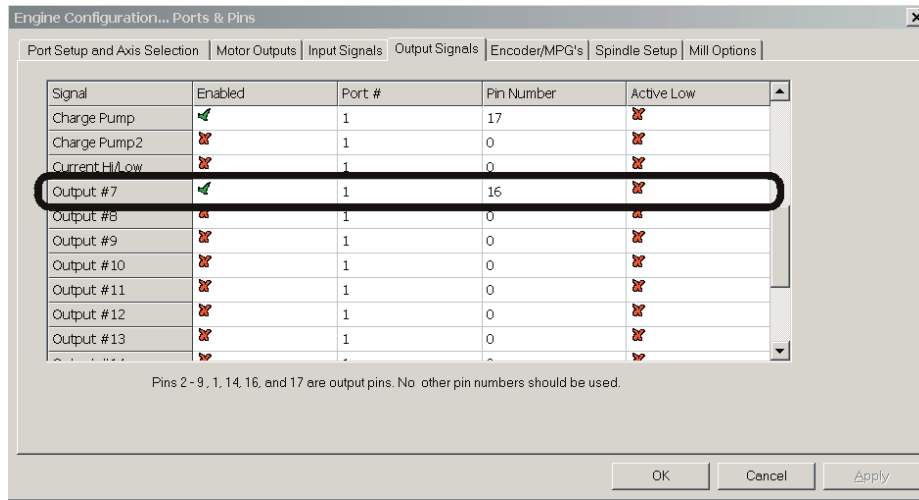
Engine Configuration... Ports & Pins

Port Setup and Axis Selection | Motor Outputs | Input Signals | Output Signals | Encoder/MPG's | Spindle Setup | Mill Options

| Signal | Enabled | Port # | Pin Number | Active Low |
|---|---|---|---|---|
| Charge Pump | ✓ | 1 | 17 | ✗ |
| Charge Pump2 | ✗ | 1 | 0 | ✗ |
| Current Hi/Low | ✗ | 1 | 0 | ✗ |
| Output #7 | ✓ | 1 | 16 | ✗ |
| Output #8 | ✗ | 1 | 0 | ✗ |
| Output #9 | ✗ | 1 | 0 | ✗ |
| Output #10 | ✗ | 1 | 0 | ✗ |
| Output #11 | ✗ | 1 | 0 | ✗ |
| Output #12 | ✗ | 1 | 0 | ✗ |
| Output #13 | ✗ | 1 | 0 | ✗ |
| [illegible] | ✗ | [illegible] | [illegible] | ✗ |

Pins 2 - 9 , 1, 14, 16, and 17 are output pins. No other pin numbers should be used.

OK Cancel Apply